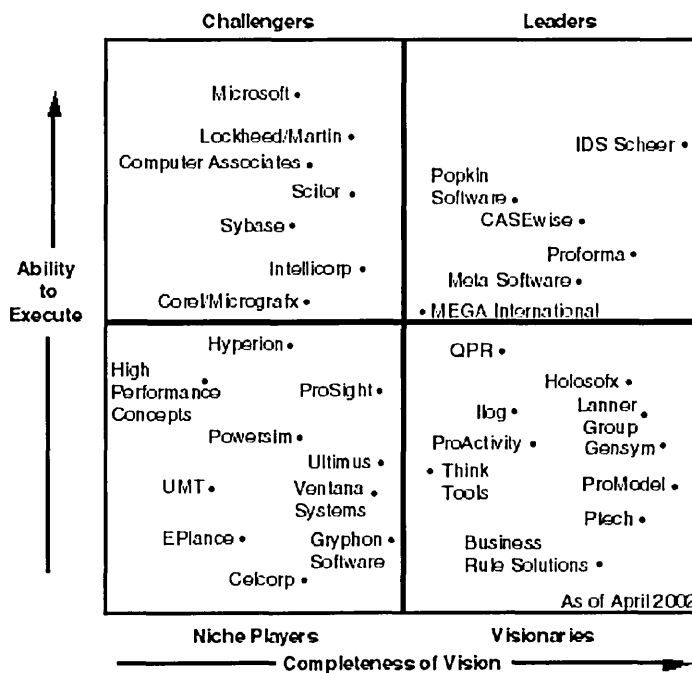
Challengers

Leaders

Microsoft

Lockheed/Martin

Computer Associates

Scitor

Sybase

Intellicorp

Corel/Micrografx

IDS Scheer

Popkin Software

CASEwise

Proforma

Meta Software

MEGA International

Ability to Execute

Hyperion

High Performance Concepts

ProSight

Powersim

Ultimus

UMT

Ventana Systems

EPlance

Gryphon Software

Celcorp

QPR

Holosofx

Ilog

Lanner Group

ProActivity

Gensym

Think Tools

ProModel

Ptech

Business Rule Solutions

As of April 2002

Niche Players

Visionaries

Completeness of Vision